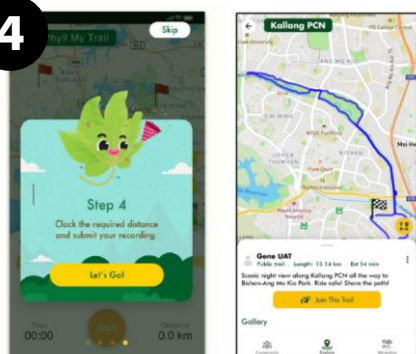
4

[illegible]hyll My Trail

Skip

Step 4

Clock the required distance and submit your recording.

Let's Go!

0.0 km

Kallang PCN

Gene UAT

Public trail · Length: 13.14 km · Est 54 min

Scenic night view along Kallang PCN all the way to Bishan-Ang Mo Kio Park. Ride safe! Share the path!

Join This Trail

Gallery